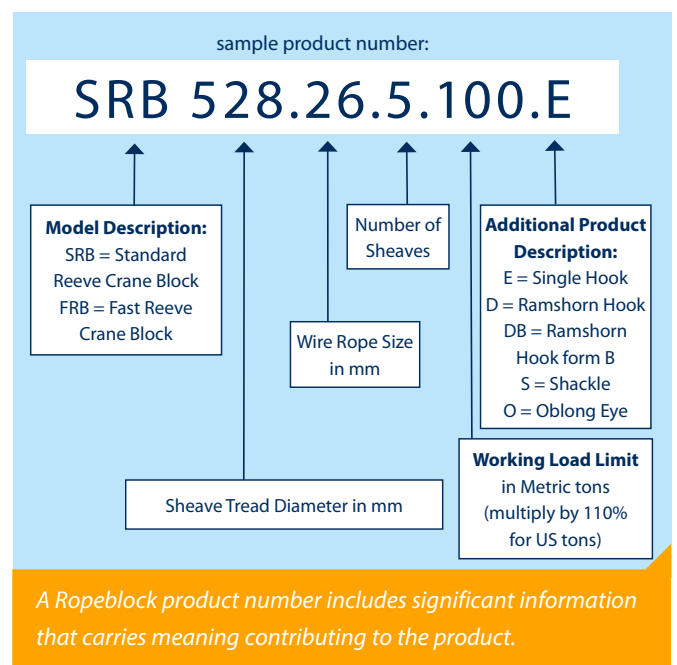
sample product number:

SRB 528.26.5.100.E

Model Description:
SRB = Standard Reeve Crane Block
FRB = Fast Reeve Crane Block

Number of Sheaves

Additional Product Description:
E = Single Hook
D = Ramshorn Hook
DB = Ramshorn Hook form B
S = Shackle
O = Oblong Eye

Wire Rope Size in mm

Working Load Limit in Metric tons (multiply by 110% for US tons)

Sheave Tread Diameter in mm

A Ropeblock product number includes significant information that carries meaning contributing to the product.